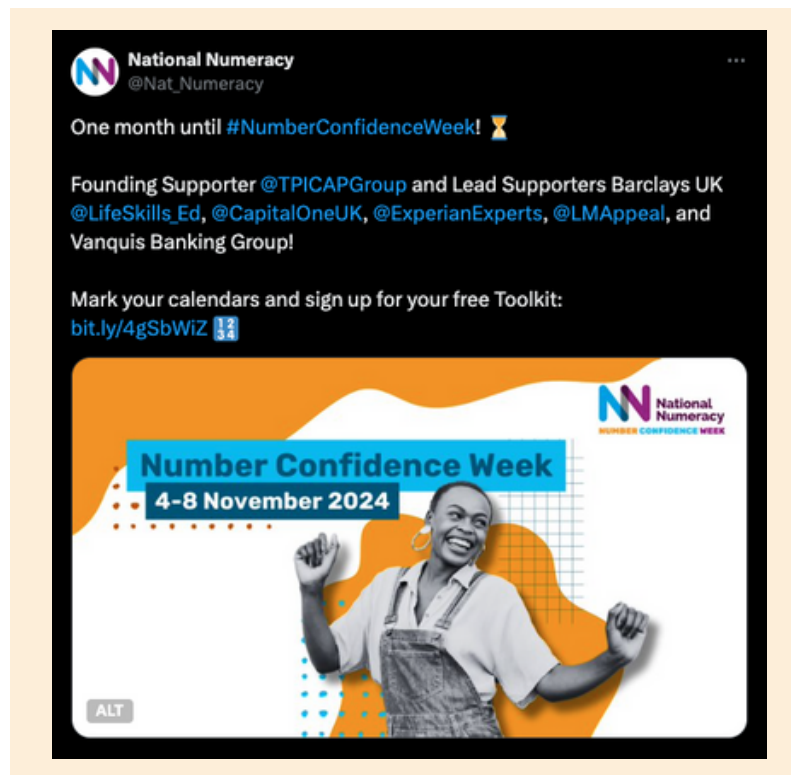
National Numeracy
@Nat_Numeracy

One month until #NumberConfidenceWeek! ⏳

Founding Supporter @TPICAPGroup and Lead Supporters Barclays UK @LifeSkills_Ed, @CapitalOneUK, @ExperianExperts, @LMAppeal, and Vanquis Banking Group!

Mark your calendars and sign up for your free Toolkit: bit.ly/4gSbWiZ 🔢

National Numeracy
NUMBER CONFIDENCE WEEK

Number Confidence Week
4-8 November 2024

ALT